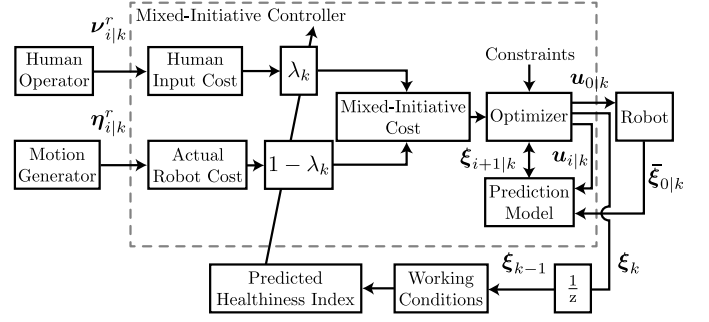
Mixed-Initiative Controller

$\boldsymbol{\nu}^r_{i|k}$

Human Operator

Human Input Cost

$\lambda_k$

Constraints

$\boldsymbol{u}_{0|k}$

Robot

Mixed-Initiative Cost

Optimizer

$\boldsymbol{\eta}^r_{i|k}$

Motion Generator

Actual Robot Cost

$1-\lambda_k$

$\boldsymbol{\xi}_{i+1|k}$

$\boldsymbol{u}_{i|k}$

$\bar{\boldsymbol{\xi}}_{0|k}$

Prediction Model

$\boldsymbol{\xi}_{k-1}$

$\boldsymbol{\xi}_k$

Predicted Healthiness Index

Working Conditions

$\frac{1}{z}$